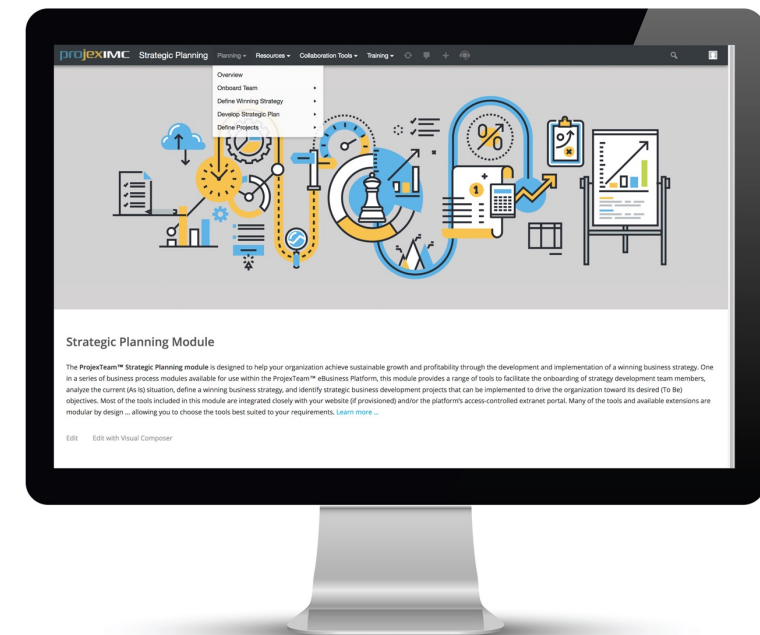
projexIMC Strategic Planning Planning ▾ Resources ▾ Collaboration Tools ▾ Training ▾

Overview
Onboard Team
Define Winning Strategy
Develop Strategic Plan
Define Projects

Strategic Planning Module

The **ProjexTeam™ Strategic Planning module** is designed to help your organization achieve sustainable growth and profitability through the development and implementation of a winning business strategy. One in a series of business process modules available for use within the ProjexTeam™ eBusiness Platform, this module provides a range of tools to facilitate the onboarding of strategy development team members, analyze the current (As Is) situation, define a winning business strategy, and identify strategic business development projects that can be implemented to drive the organization toward its desired (To Be) objectives. Most of the tools included in this module are integrated closely with your website (if provisioned) and/or the platform's access-controlled extranet portal. Many of the tools and available extensions are modular by design ... allowing you to choose the tools best suited to your requirements. Learn more ...

Edit Edit with Visual Composer